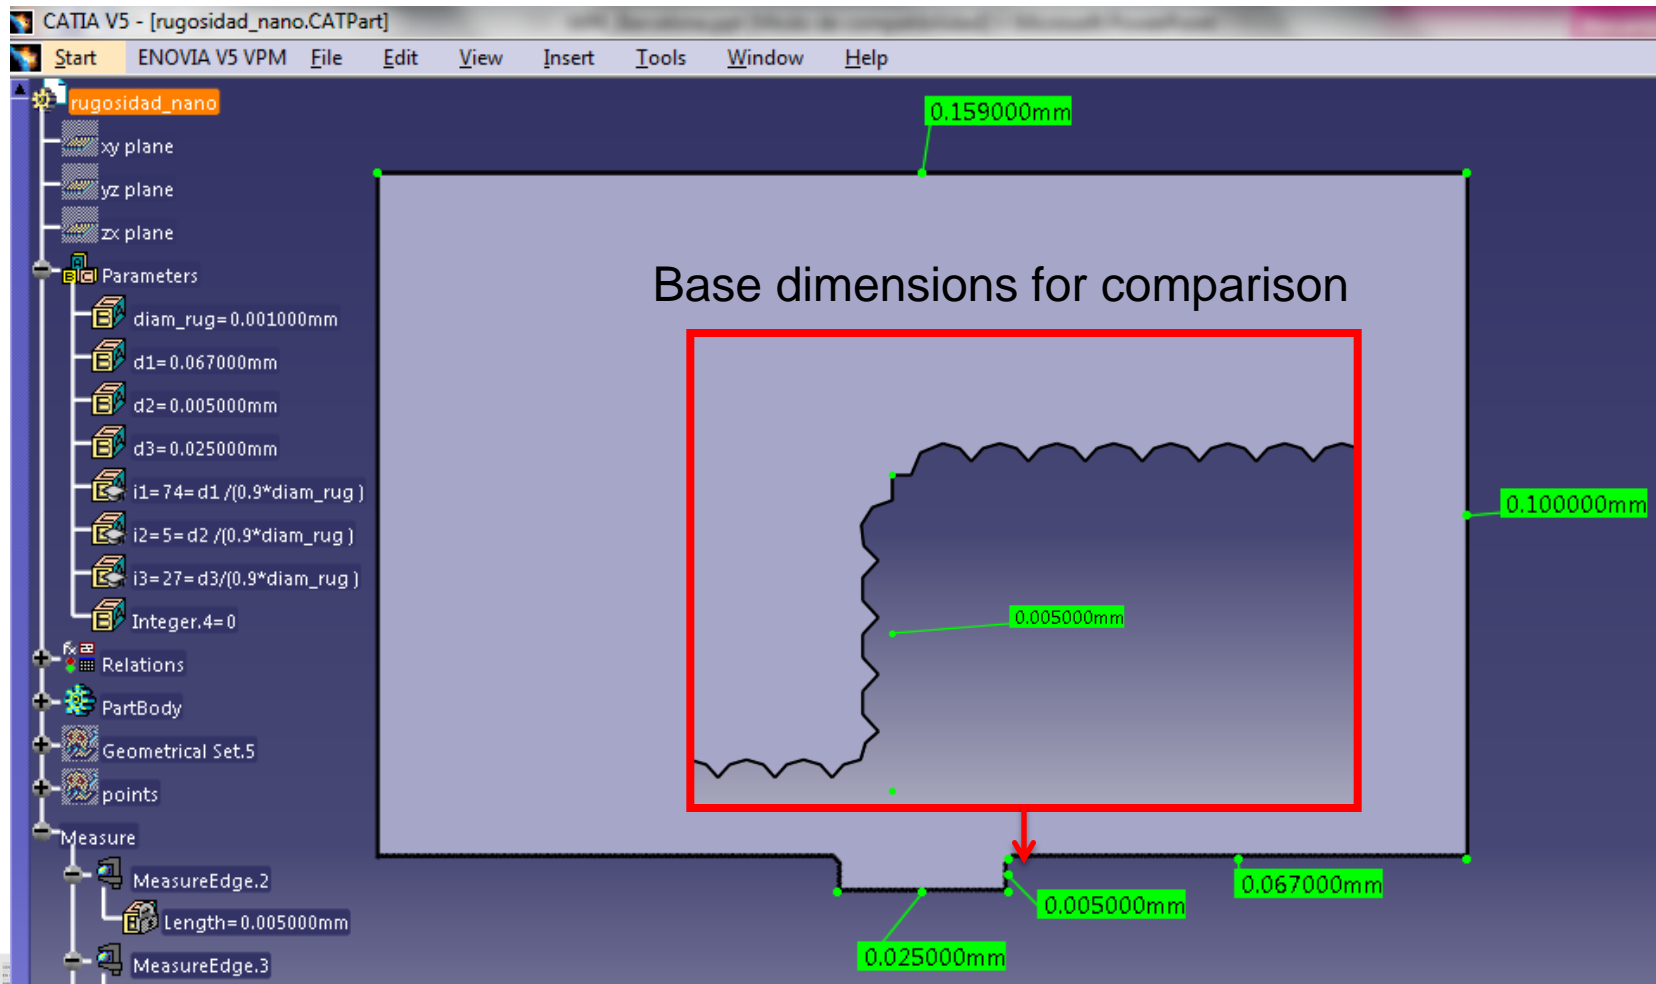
CATIA V5 - [rugosidad_nano.CATPart]

Start ENOVIA V5 VPM File Edit View Insert Tools Window Help

rugosidad_nano
xy plane
yz plane
zx plane
Parameters
diam_rug=0.001000mm
d1=0.067000mm
d2=0.005000mm
d3=0.025000mm
i1=74=d1 /(0.9*diam_rug )
i2=5=d2 /(0.9*diam_rug )
i3=27=d3/(0.9*diam_rug )
Integer.4=0
Relations
PartBody
Geometrical Set.5
points
Measure
MeasureEdge.2
Length=0.005000mm
MeasureEdge.3

0.159000mm

Base dimensions for comparison

0.100000mm

0.005000mm

0.005000mm

0.067000mm

0.025000mm